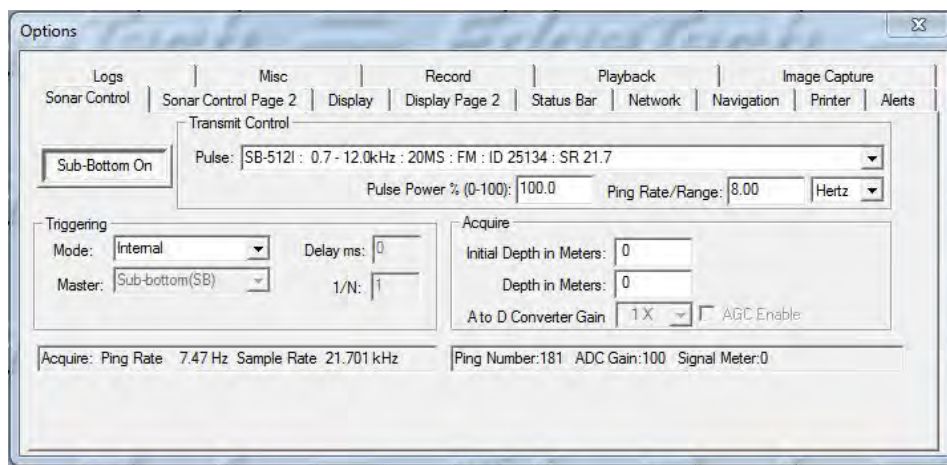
Options

Logs | Misc | Record | Playback | Image Capture
Sonar Control | Sonar Control Page 2 | Display | Display Page 2 | Status Bar | Network | Navigation | Printer | Alerts

Transmit Control
Sub-Bottom On
Pulse: SB-512I : 0.7 - 12.0kHz : 20MS : FM : ID 25134 : SR 21.7
Pulse Power % (0-100): 100.0
Ping Rate/Range: 8.00 Hertz

Triggering
Mode: Internal
Delay ms: 0
Master: Sub-bottom(SB)
1/N: 1

Acquire
Initial Depth in Meters: 0
Depth in Meters: 0
A to D Converter Gain 1 X AGC Enable

Acquire: Ping Rate 7.47 Hz Sample Rate 21.701 kHz
Ping Number:181 ADC Gain:100 Signal Meter:0